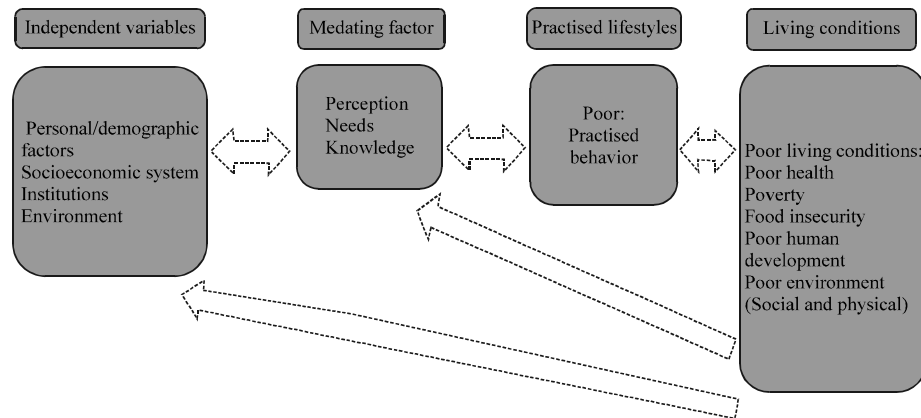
Independent variables

Medating factor

Practised lifestyles

Living conditions

Personal/demographic factors
Socioeconomic system
Institutions
Environment

Perception
Needs
Knowledge

Poor:
Practised behavior

Poor living conditions:
Poor health
Poverty
Food insecurity
Poor human development
Poor environment (Social and physical)